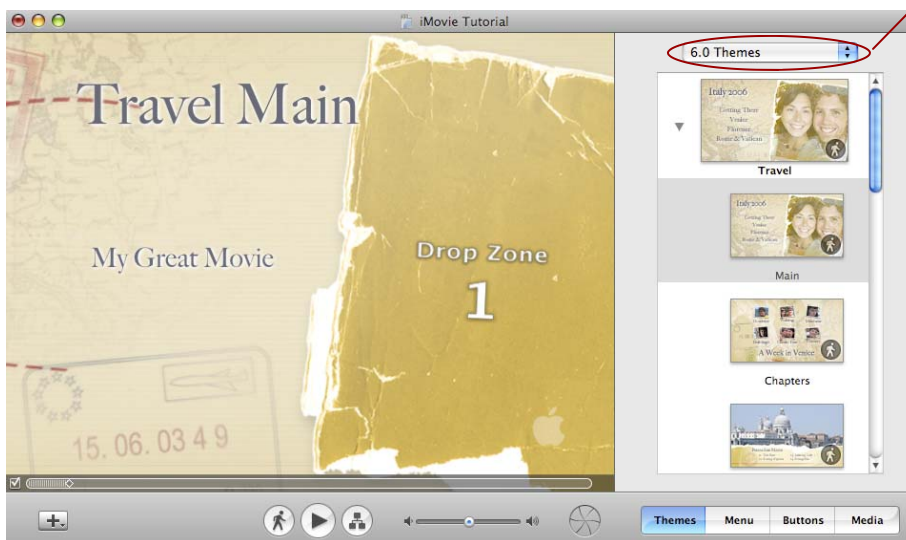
iMovie Tutorial

Travel Main

My Great Movie

Drop Zone

1

15. 06. 03 4 9

6.0 Themes

Italy 2006
Getting There
Venice
Florence
Rome & Vatican

Travel

Italy 2006
Getting There
Venice
Florence
Rome & Vatican

Main

A Week in Venice

Chapters

Themes Menu Buttons Media